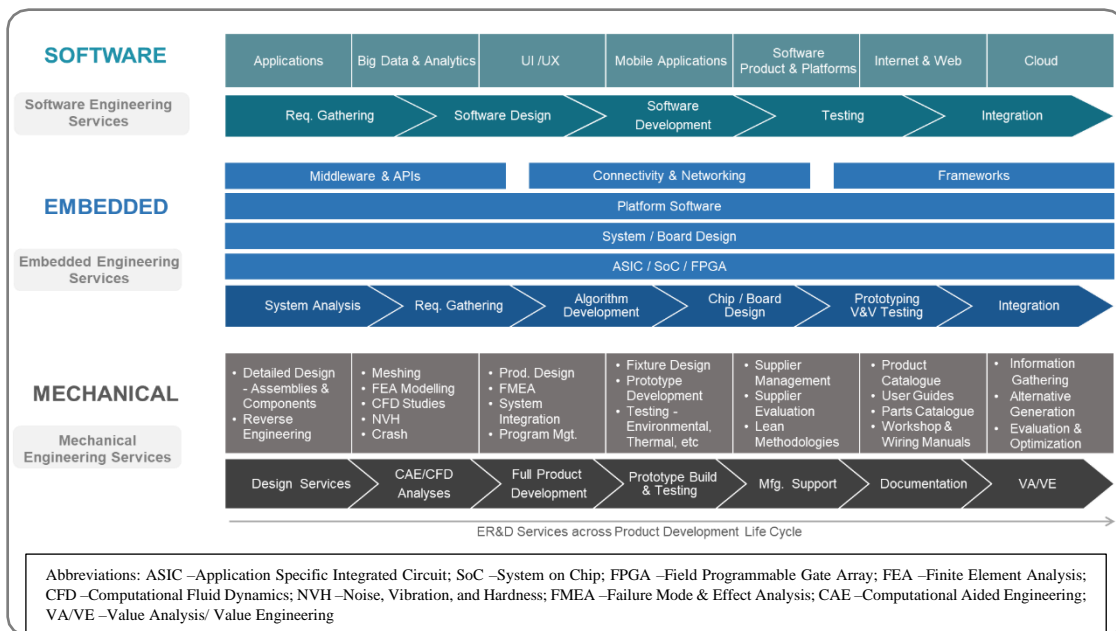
SOFTWARE

| Applications | Big Data & Analytics | UI /UX | Mobile Applications | Software Product & Platforms | Internet & Web | Cloud |
|---|---|---|---|---|---|---|

Software Engineering Services

Req. Gathering → Software Design → Software Development → Testing → Integration

EMBEDDED

Middleware & APIs | Connectivity & Networking | Frameworks

Platform Software

System / Board Design

ASIC / SoC / FPGA

Embedded Engineering Services

System Analysis → Req. Gathering → Algorithm Development → Chip / Board Design → Prototyping V&V Testing → Integration

MECHANICAL

| • Detailed Design - Assemblies & Components • Reverse Engineering | • Meshing • FEA Modelling • CFD Studies • NVH • Crash | • Prod. Design • FMEA • System Integration • Program Mgt. | • Fixture Design • Prototype Development • Testing - Environmental, Thermal, etc | • Supplier Management • Supplier Evaluation • Lean Methodologies | • Product Catalogue • User Guides • Parts Catalogue • Workshop & Wiring Manuals | • Information Gathering • Alternative Generation • Evaluation & Optimization |
|---|---|---|---|---|---|---|

Mechanical Engineering Services

Design Services → CAE/CFD Analyses → Full Product Development → Prototype Build & Testing → Mfg. Support → Documentation → VA/VE

ER&D Services across Product Development Life Cycle

Abbreviations: ASIC –Application Specific Integrated Circuit; SoC –System on Chip; FPGA –Field Programmable Gate Array; FEA –Finite Element Analysis; CFD –Computational Fluid Dynamics; NVH –Noise, Vibration, and Hardness; FMEA –Failure Mode & Effect Analysis; CAE –Computational Aided Engineering; VA/VE –Value Analysis/ Value Engineering